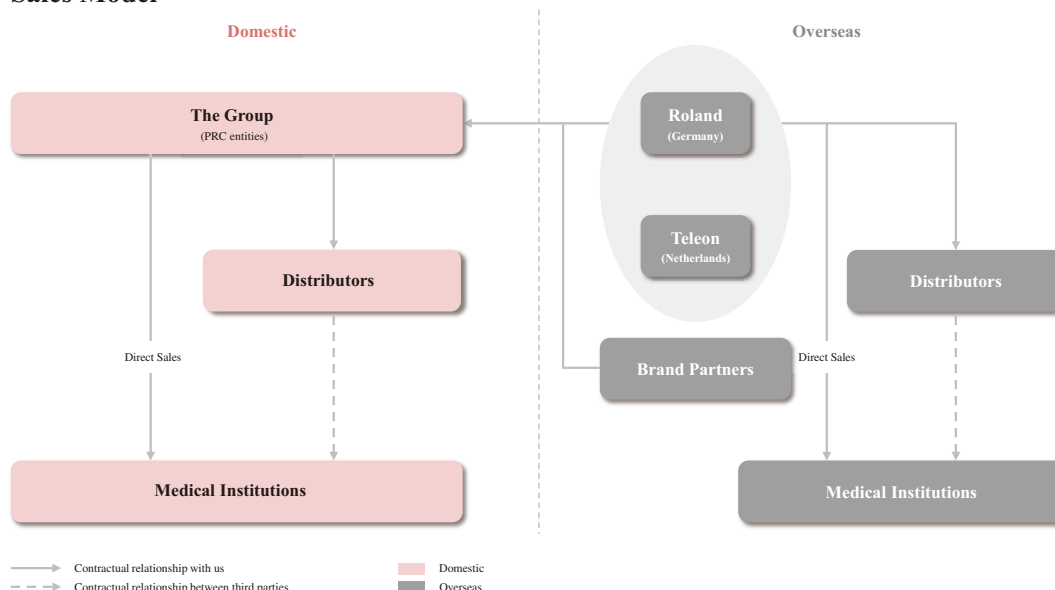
Sales Model

Domestic

Overseas

The Group
(PRC entities)

Roland
(Germany)

Teleon
(Netherlands)

Distributors

Distributors

Direct Sales

Brand Partners

Direct Sales

Medical Institutions

Medical Institutions

Contractual relationship with us
Contractual relationship between third parties

Domestic
Overseas